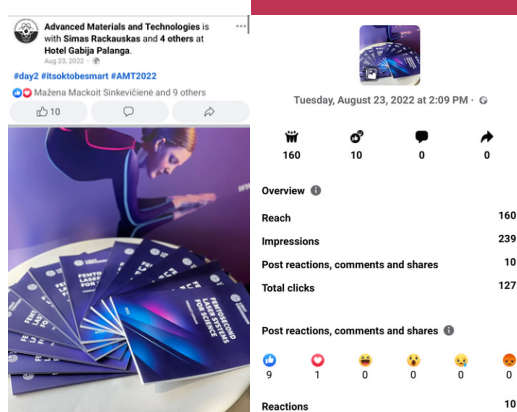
Advanced Materials and Technologies is with Simas Rackauskas and 4 others at Hotel Gabija Palanga.
Aug 23, 2022 ·

#day2 #itsoktobesmart #AMT2022

Mažena Mackoit Sinkevičienė and 9 others

10

FEMTOSECOND LASER SYSTEMS FOR SCIENCE

Tuesday, August 23, 2022 at 2:09 PM ·

160 10 0 0

Overview

Reach 160

Impressions 239

Post reactions, comments and shares 10

Total clicks 127

Post reactions, comments and shares

9 1 0 0 0 0

Reactions 10